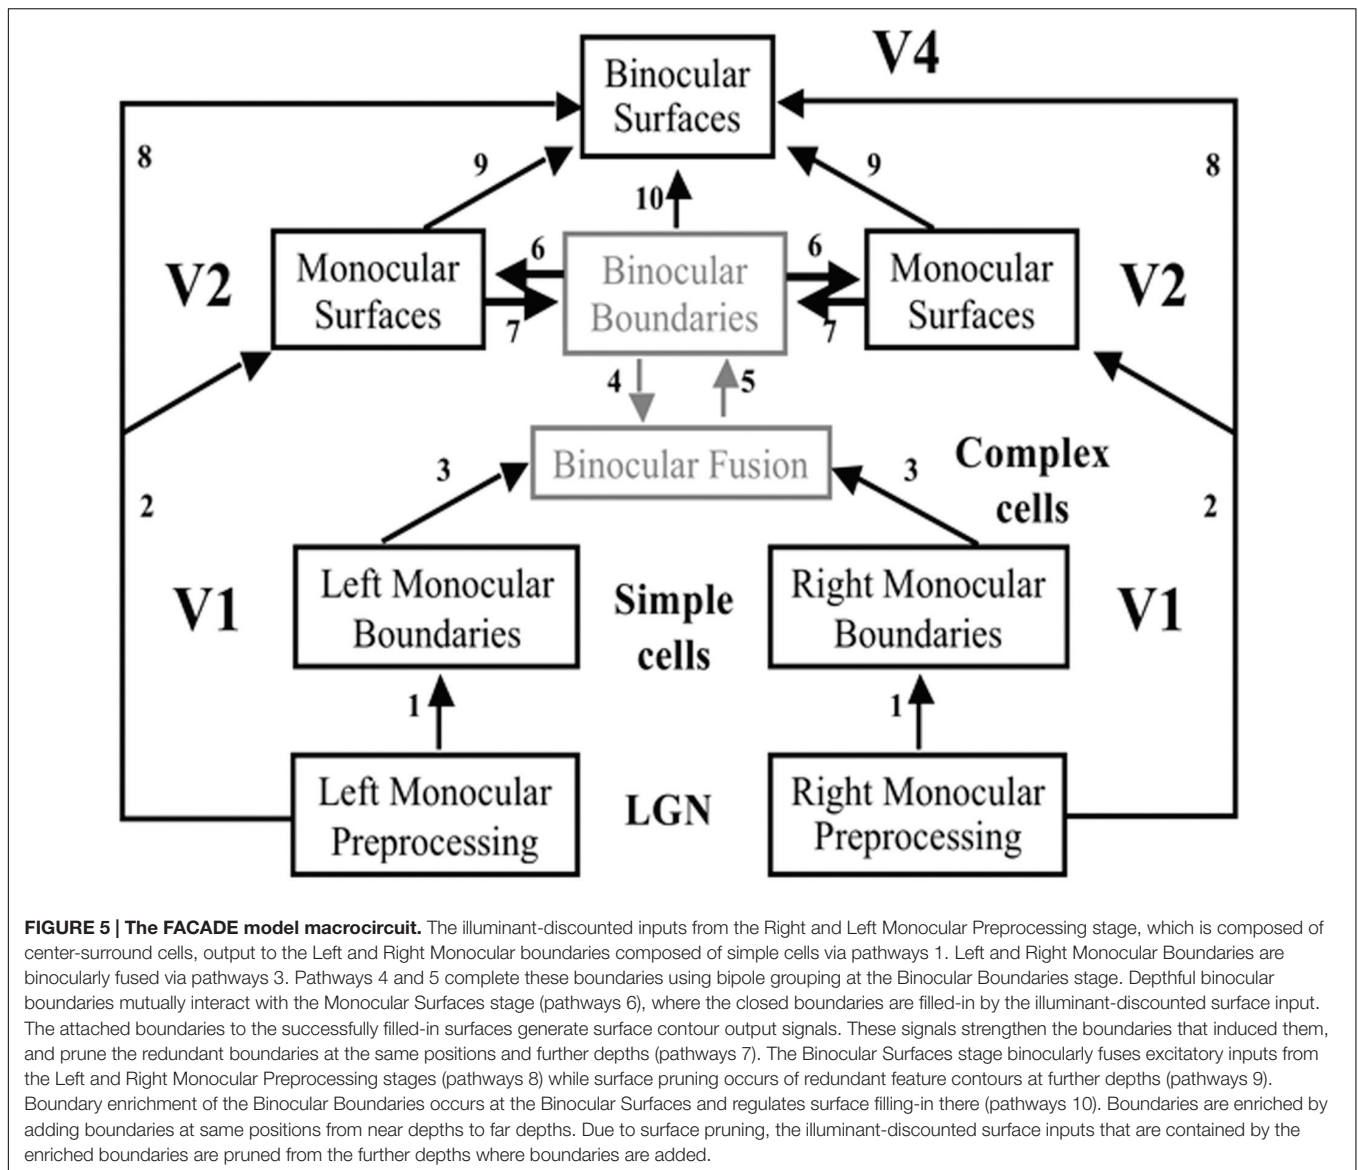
Binocular Surfaces

V4

8

9

10

9

8

V2

Monocular Surfaces

6

Binocular Boundaries

6

Monocular Surfaces

V2

7

7

4

5

Binocular Fusion

Complex cells

3

3

2

2

V1

Left Monocular Boundaries

Simple cells

Right Monocular Boundaries

V1

1

1

Left Monocular Preprocessing

LGN

Right Monocular Preprocessing

**FIGURE 5 | The FACADE model macrocircuit.** The illuminant-discounted inputs from the Right and Left Monocular Preprocessing stage, which is composed of center-surround cells, output to the Left and Right Monocular boundaries composed of simple cells via pathways 1. Left and Right Monocular Boundaries are binocularly fused via pathways 3. Pathways 4 and 5 complete these boundaries using bipole grouping at the Binocular Boundaries stage. Depthful binocular boundaries mutually interact with the Monocular Surfaces stage (pathways 6), where the closed boundaries are filled-in by the illuminant-discounted surface input. The attached boundaries to the successfully filled-in surfaces generate surface contour output signals. These signals strengthen the boundaries that induced them, and prune the redundant boundaries at the same positions and further depths (pathways 7). The Binocular Surfaces stage binocularly fuses excitatory inputs from the Left and Right Monocular Preprocessing stages (pathways 8) while surface pruning occurs of redundant feature contours at further depths (pathways 9). Boundary enrichment of the Binocular Boundaries occurs at the Binocular Surfaces and regulates surface filling-in there (pathways 10). Boundaries are enriched by adding boundaries at same positions from near depths to far depths. Due to surface pruning, the illuminant-discounted surface inputs that are contained by the enriched boundaries are pruned from the further depths where boundaries are added.